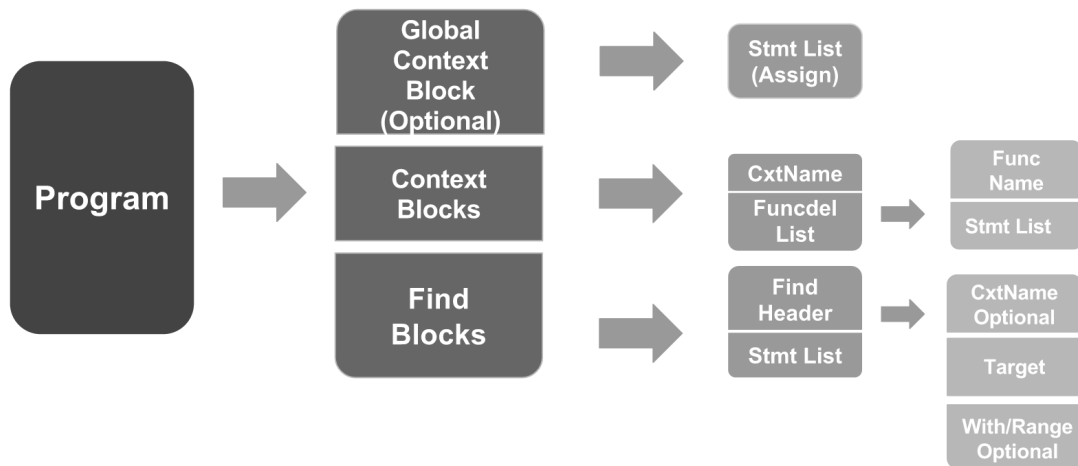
Program

Global Context Block (Optional)

Context Blocks

Find Blocks

Stmt List (Assign)

CxtName

Funcdel List

Func Name

Stmt List

Find Header

Stmt List

CxtName Optional

Target

With/Range Optional